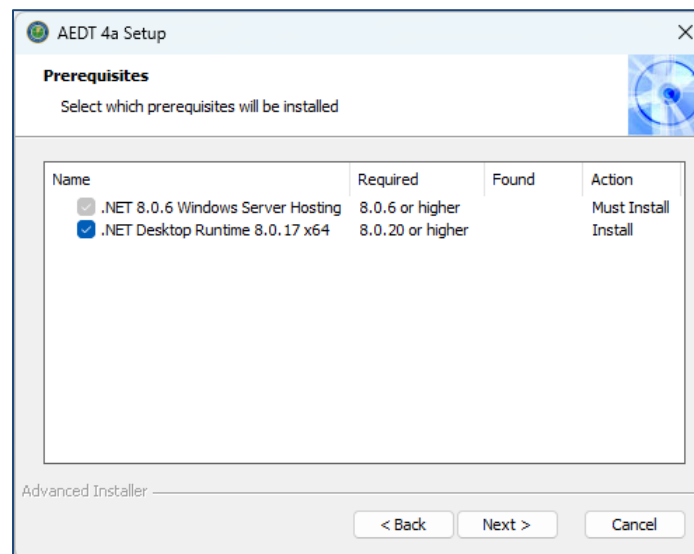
AEDT 4a Setup

Prerequisites

Select which prerequisites will be installed

| Name | Required | Found | Action |
|---|---|---|---|
| .NET 8.0.6 Windows Server Hosting | 8.0.6 or higher | | Must Install |
| .NET Desktop Runtime 8.0.17 x64 | 8.0.20 or higher | | Install |

Advanced Installer

< Back
Next >
Cancel